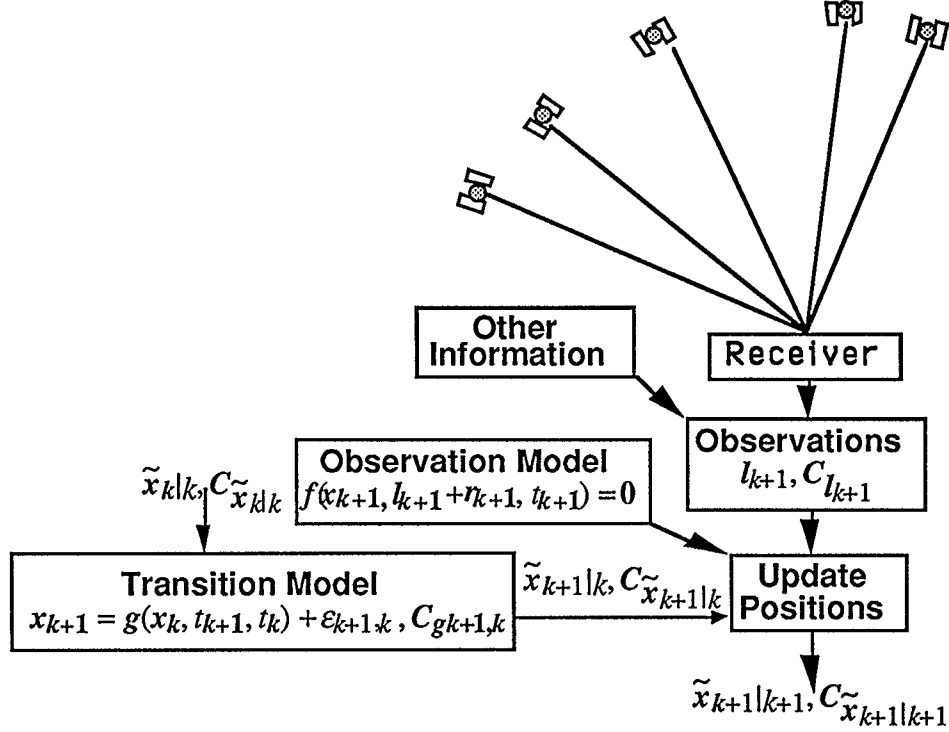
Other Information

Receiver

Observations
$l_{k+1}, C_{l_{k+1}}$

Observation Model
$f(x_{k+1}, l_{k+1}+r_{k+1}, t_{k+1})=0$

$\tilde{x}_{k|k}, C_{\tilde{x}_{k|k}}$

Transition Model
$x_{k+1}=g(x_k, t_{k+1}, t_k)+\varepsilon_{k+1,k}, C_{g_{k+1,k}}$

$\tilde{x}_{k+1|k}, C_{\tilde{x}_{k+1|k}}$

Update Positions

$\tilde{x}_{k+1|k+1}, C_{\tilde{x}_{k+1|k+1}}$